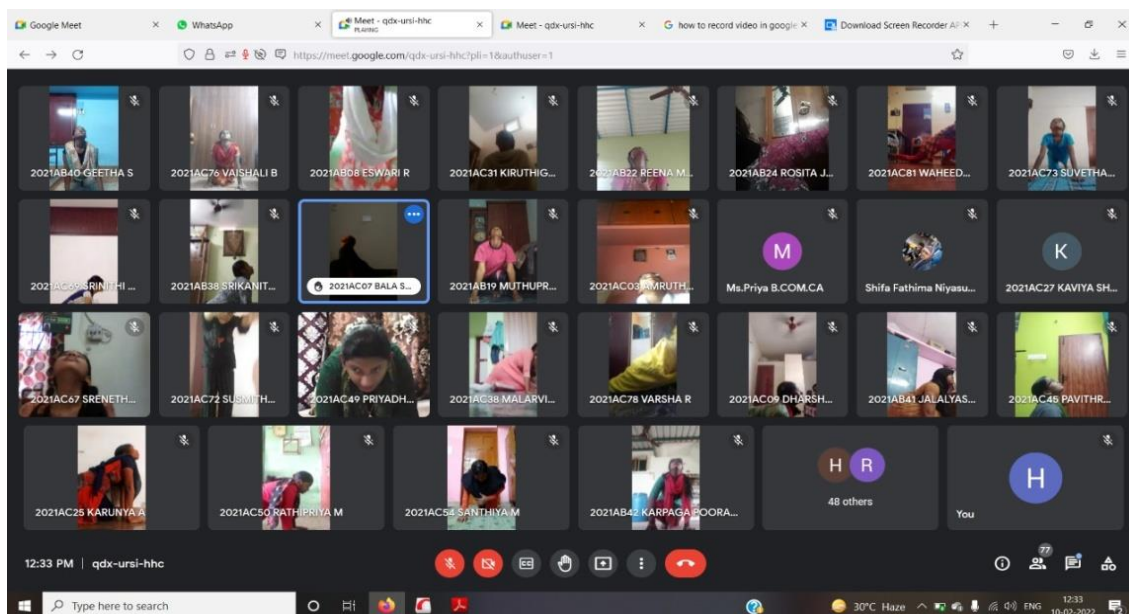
Google Meet × WhatsApp × Meet - qdx-ursi-hhc PLAYING × Meet - qdx-ursi-hhc × how to record video in google × Download Screen Recorder AP ×

https://meet.google.com/qdx-ursi-hhc?pli=1&authuser=1

2021AB40 GEETHA S
2021AC76 VAISHALI B
2021AB08 ESWARI R
2021AC31 KIRUTHIG...
2021AB22 REENA M...
2021AB24 ROSITA J...
2021AC81 WAHEED...
2021AC73 SUVETHA...

2021AC69 SRINITHI ...
2021AB38 SRIKANT...
2021AC07 BALA S...
2021AB19 MUTHUPR...
2021AC03 AMRUTH...
M
Ms.Priya B.COM.CA
Shifa Fathima Niyasu...
K
2021AC27 KAVIYA SH...

2021AC67 SRENETH...
2021AC72 SUSMITH...
2021AC49 PRIYADH...
2021AC38 MALARVI...
2021AC78 VARSHA R
2021AC09 DHARSH...
2021AB41 JALALYAS...
2021AC45 PAVITHR...

2021AC25 KARUNYA A
2021AC50 RATHIPRIYA M
2021AC54 SANTHIYA M
2021AB42 KARPAGA POORA...
H R
48 others
H
You

12:33 PM | qdx-ursi-hhc
77

Type here to search
30°C Haze ENG 12:33 10-02-2022